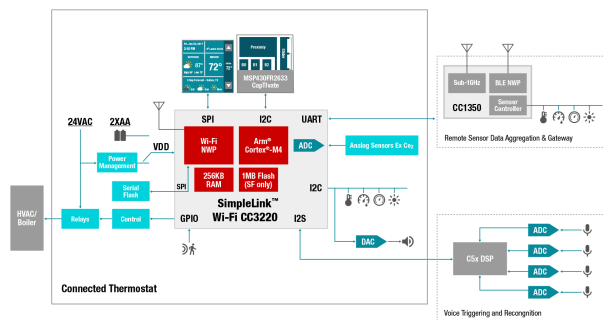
Proximity

MSP430FR2633 CapTIvate

72°

SPI

I2C

UART

24VAC

2XAA

VDD

Power Management

Wi-Fi NWP

Arm® Cortex®-M4

ADC

Analog Sensors Ex $CO_2$

256KB RAM

1MB Flash (SF only)

Serial Flash

SPI

I2C

HVAC/ Boiler

Relays

Control

GPIO

SimpleLink™ Wi-Fi CC3220

I2S

DAC

Sub-1GHz

BLE NWP

CC1350

Sensor Controller

Remote Sensor Data Aggregation & Gateway

ADC

ADC

C5x DSP

ADC

ADC

Connected Thermostat

Voice Triggering and Recongnition